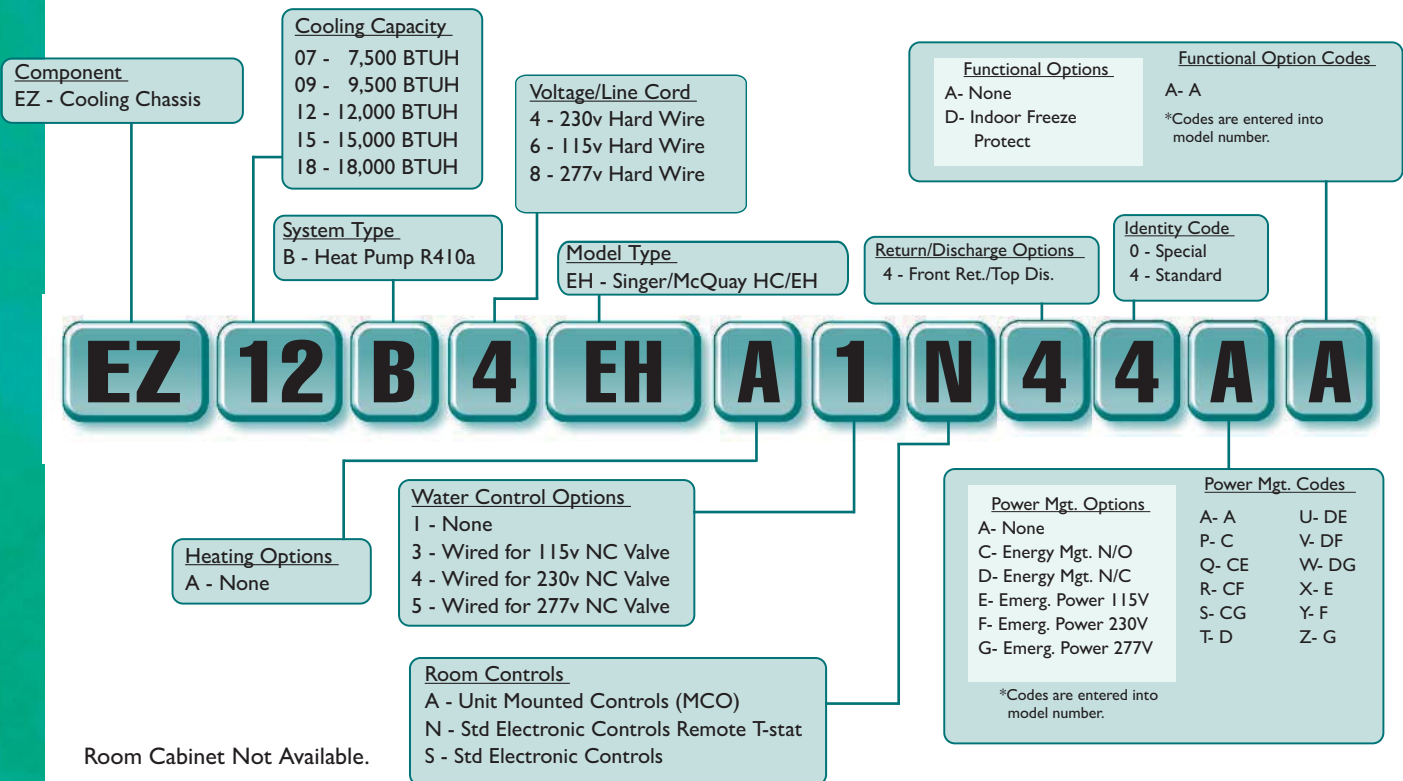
Component
EZ - Cooling Chassis

Cooling Capacity
07 - 7,500 BTUH
09 - 9,500 BTUH
12 - 12,000 BTUH
15 - 15,000 BTUH
18 - 18,000 BTUH

Voltage/Line Cord
4 - 230v Hard Wire
6 - 115v Hard Wire
8 - 277v Hard Wire

Functional Options
A- None
D- Indoor Freeze Protect

Functional Option Codes
A- A
*Codes are entered into model number.

System Type
B - Heat Pump R410a

Model Type
EH - Singer/McQuay HC/EH

Return/Discharge Options
4 - Front Ret./Top Dis.

Identity Code
0 - Special
4 - Standard

EZ 12 B 4 EH A 1 N 4 4 A A

Water Control Options
1 - None
3 - Wired for 115v NC Valve
4 - Wired for 230v NC Valve
5 - Wired for 277v NC Valve

Heating Options
A - None

Power Mgt. Options
A- None
C- Energy Mgt. N/O
D- Energy Mgt. N/C
E- Emerg. Power 115V
F- Emerg. Power 230V
G- Emerg. Power 277V

*Codes are entered into model number.

Power Mgt. Codes
A- A
P- C
Q- CE
R- CF
S- CG
T- D
U- DE
V- DF
W- DG
X- E
Y- F
Z- G

Room Controls
A - Unit Mounted Controls (MCO)
N - Std Electronic Controls Remote T-stat
S - Std Electronic Controls

Room Cabinet Not Available.